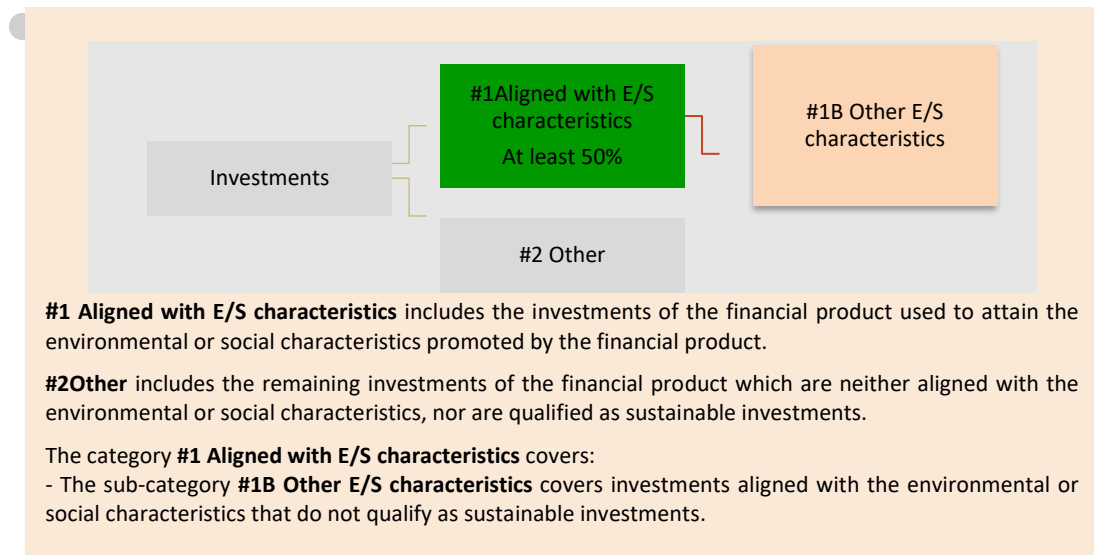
Investments

#1Aligned with E/S characteristics

At least 50%

#1B Other E/S characteristics

#2 Other

**#1 Aligned with E/S characteristics** includes the investments of the financial product used to attain the environmental or social characteristics promoted by the financial product.

**#2Other** includes the remaining investments of the financial product which are neither aligned with the environmental or social characteristics, nor are qualified as sustainable investments.

The category **#1 Aligned with E/S characteristics** covers:
- The sub-category **#1B Other E/S characteristics** covers investments aligned with the environmental or social characteristics that do not qualify as sustainable investments.